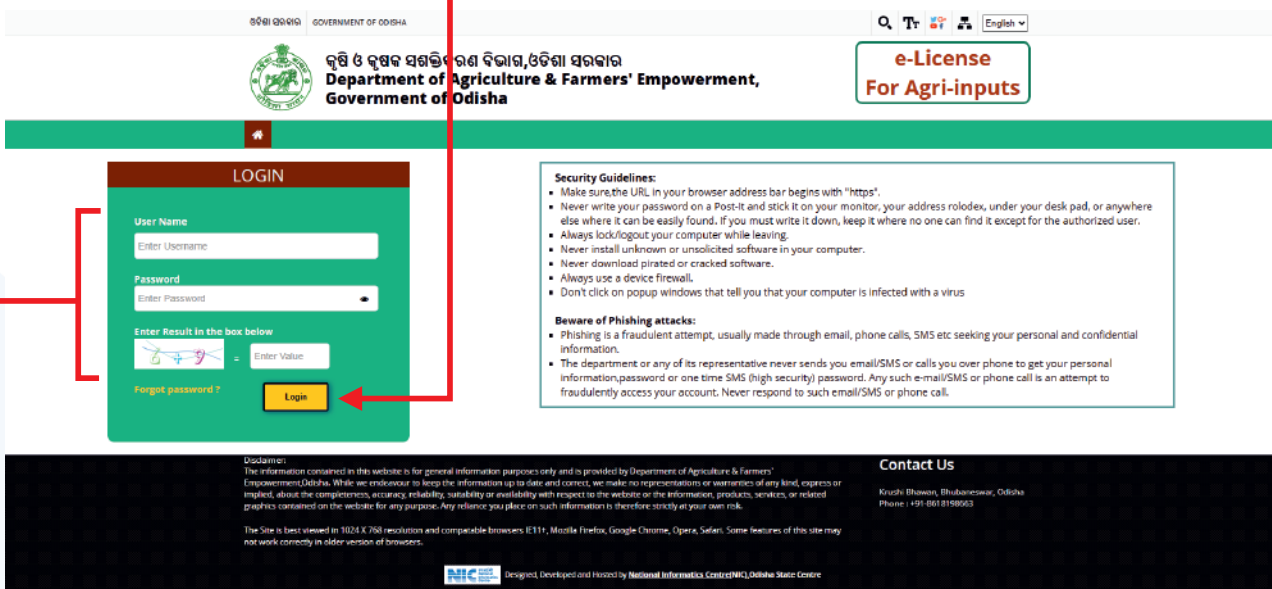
ଓଡ଼ିଶା ସରକାର GOVERNMENT OF ODISHA

English

କୃଷି ଓ କୃଷକ ସଶକ୍ତିକରଣ ବିଭାଗ,ଓଡ଼ିଶା ସରକାର
Department of Agriculture & Farmers' Empowerment, Government of Odisha

e-License
For Agri-inputs

LOGIN

User Name
Enter Username

Password
Enter Password

Enter Result in the box below
= Enter Value

Forgot password ?

Login

Security Guidelines:
- Make sure,the URL in your browser address bar begins with "https".
- Never write your password on a Post-it and stick it on your monitor, your address rolodex, under your desk pad, or anywhere else where it can be easily found. If you must write it down, keep it where no one can find it except for the authorized user.
- Always lock/logout your computer while leaving.
- Never install unknown or unsolicited software in your computer.
- Never download pirated or cracked software.
- Always use a device firewall.
- Don't click on popup windows that tell you that your computer is infected with a virus

Beware of Phishing attacks:
- Phishing is a fraudulent attempt, usually made through email, phone calls, SMS etc seeking your personal and confidential information.
- The department or any of its representative never sends you email/SMS or calls you over phone to get your personal information,password or one time SMS (high security) password. Any such e-mail/SMS or phone call is an attempt to fraudulently access your account. Never respond to such email/SMS or phone call.

Disclaimer:
The information contained in this website is for general information purposes only and is provided by Department of Agriculture & Farmers' Empowerment,Odisha. While we endeavour to keep the information up to date and correct, we make no representations or warranties of any kind, express or implied, about the completeness, accuracy, reliability, suitability or availability with respect to the website or the information, products, services, or related graphics contained on the website for any purpose. Any reliance you place on such information is therefore strictly at your own risk.

The Site is best viewed in 1024 X 768 resolution and compatable browsers IE11+, Mozilla Firefox, Google Chrome, Opera, Safari. Some features of this site may not work correctly in older version of browsers.

Contact Us
Krushi Bhawan, Bhubaneswar, Odisha
Phone : +91-8618198663

NIC Designed, Developed and Hosted by National Informatics Centre(NIC),Odisha State Centre